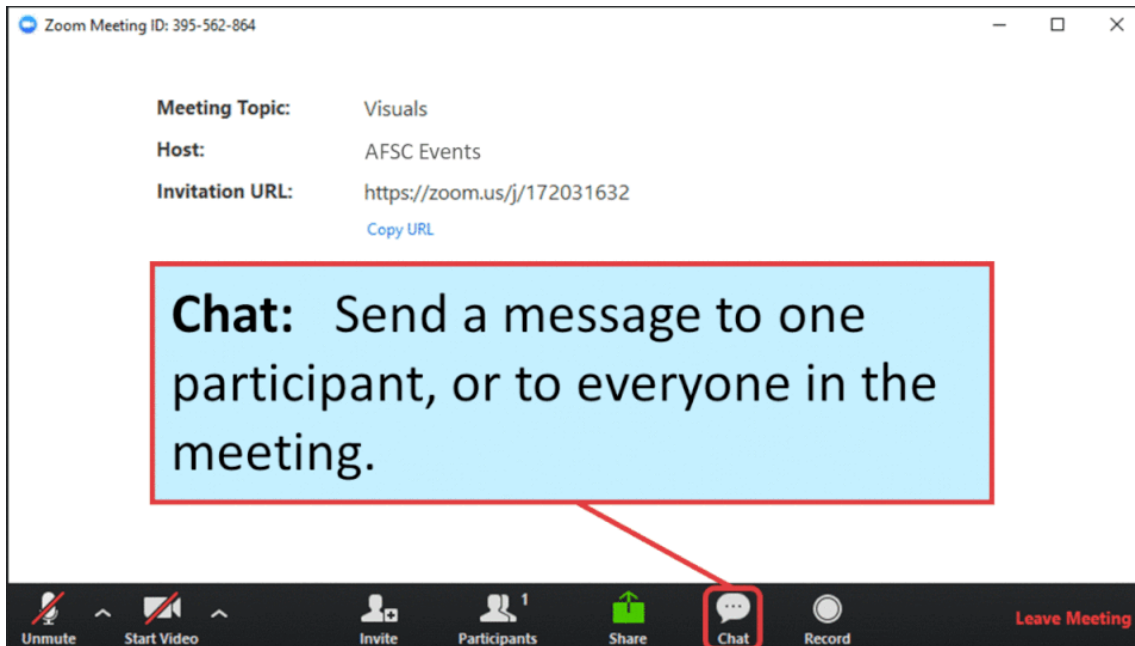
Zoom Meeting ID: 395-562-864

Meeting Topic: Visuals

Host: AFSC Events

Invitation URL: https://zoom.us/j/172031632

Copy URL

**Chat:** Send a message to one participant, or to everyone in the meeting.

Unmute

Start Video

Invite

Participants 1

Share

Chat

Record

Leave Meeting